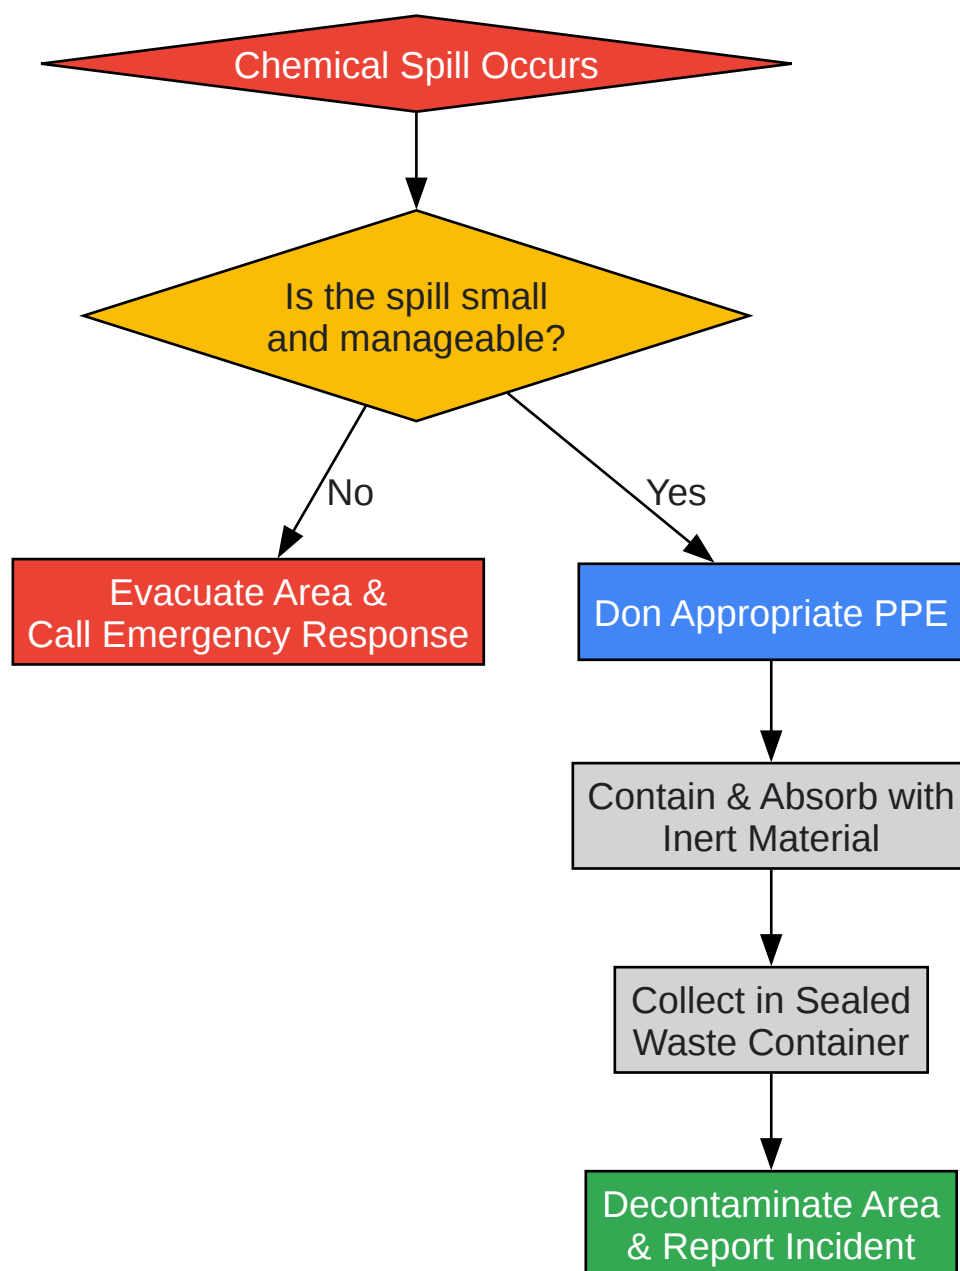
Chemical Spill Occurs

Is the spill small and manageable?

No

Yes

Evacuate Area & Call Emergency Response

Don Appropriate PPE

Contain & Absorb with Inert Material

Collect in Sealed Waste Container

Decontaminate Area & Report Incident